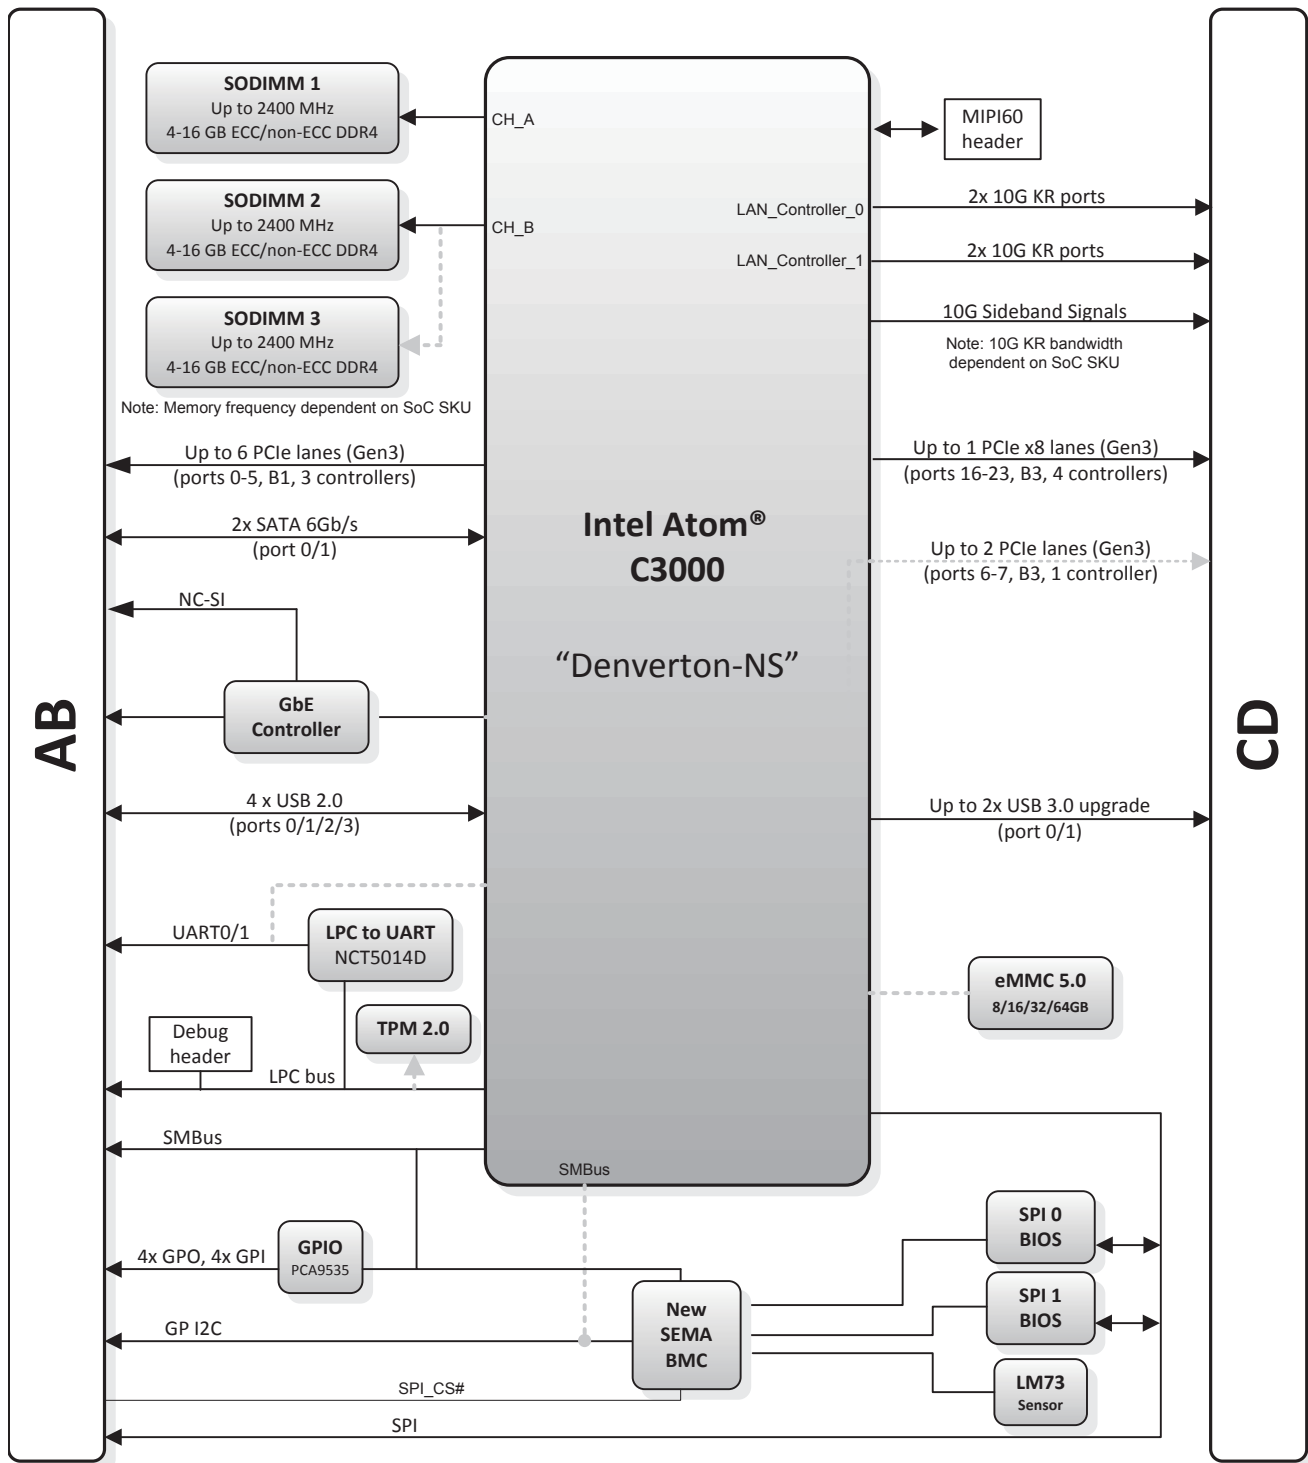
SODIMM 1
Up to 2400 MHz
4-16 GB ECC/non-ECC DDR4

SODIMM 2
Up to 2400 MHz
4-16 GB ECC/non-ECC DDR4

SODIMM 3
Up to 2400 MHz
4-16 GB ECC/non-ECC DDR4

Note: Memory frequency dependent on SoC SKU

CH_A
CH_B

MIPI60 header

LAN_Controller_0
2x 10G KR ports
LAN_Controller_1
2x 10G KR ports
10G Sideband Signals
Note: 10G KR bandwidth dependent on SoC SKU

Up to 6 PCIe lanes (Gen3)
(ports 0-5, B1, 3 controllers)

Up to 1 PCIe x8 lanes (Gen3)
(ports 16-23, B3, 4 controllers)

2x SATA 6Gb/s
(port 0/1)

Intel Atom®
C3000
“Denverton-NS”

Up to 2 PCIe lanes (Gen3)
(ports 6-7, B3, 1 controller)

NC-SI

AB

GbE Controller

CD

4 x USB 2.0
(ports 0/1/2/3)

Up to 2x USB 3.0 upgrade
(port 0/1)

UART0/1
LPC to UART
NCT5014D

eMMC 5.0
8/16/32/64GB

Debug header
TPM 2.0
LPC bus

SMBus
SMBus

SPI 0
BIOS

4x GPO, 4x GPI
GPIO
PCA9535

SPI 1
BIOS

New
SEMA
BMC

GP I2C

LM73
Sensor

SPI_CS#
SPI